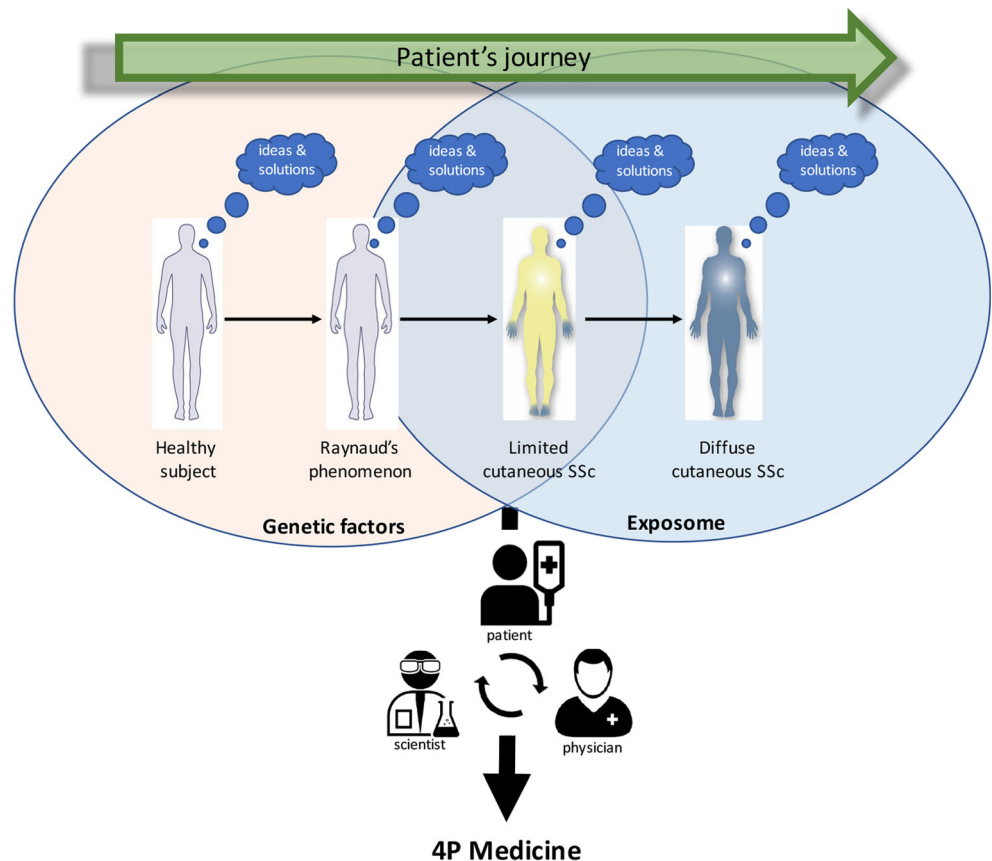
Patient's journey

ideas & solutions

ideas & solutions

ideas & solutions

ideas & solutions

Healthy subject

Raynaud's phenomenon

Limited cutaneous SSc

Diffuse cutaneous SSc

Genetic factors

Exposome

patient

scientist

physician

4P Medicine